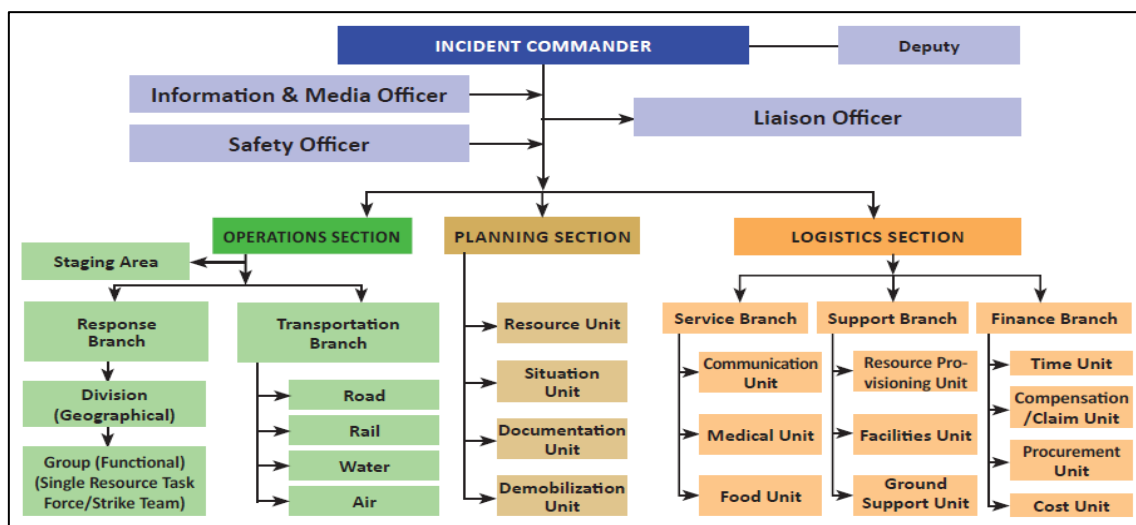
INCIDENT COMMANDER

Deputy

Information & Media Officer

Liaison Officer

Safety Officer

OPERATIONS SECTION

PLANNING SECTION

LOGISTICS SECTION

Staging Area

Response Branch

Transportation Branch

Division (Geographical)

Group (Functional) (Single Resource Task Force/Strike Team)

Road

Rail

Water

Air

Resource Unit

Situation Unit

Documentation Unit

Demobilization Unit

Service Branch

Support Branch

Finance Branch

Communication Unit

Medical Unit

Food Unit

Resource Provisioning Unit

Facilities Unit

Ground Support Unit

Time Unit

Compensation /Claim Unit

Procurement Unit

Cost Unit